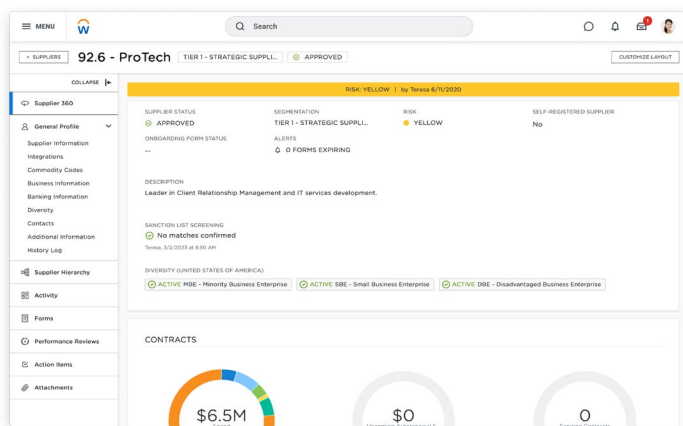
MENU

Search

1

< SUPPLIERS 92.6 - ProTech TIER 1 - STRATEGIC SUPPLI... APPROVED

CUSTOMIZE LAYOUT

COLLAPSE

Supplier 360

General Profile

Supplier Information
Integrations
Commodity Codes
Business Information
Banking Information
Diversity
Contacts
Additional Information
History Log

Supplier Hierarchy

Activity

Forms

Performance Reviews

Action Items

Attachments

RISK: YELLOW | by Teresa 6/11/2020

SUPPLIER STATUS
APPROVED

SEGMENTATION
TIER 1 - STRATEGIC SUPPLI...

RISK
YELLOW

SELF-REGISTERED SUPPLIER
No

ONBOARDING FORM STATUS
--

ALERTS
0 FORMS EXPIRING

DESCRIPTION
Leader in Client Relationship Management and IT services development.

SANCTION LIST SCREENING
No matches confirmed
Teresa, 3/2/2023 at 9:50 AM

DIVERSITY (UNITED STATES OF AMERICA)
ACTIVE MBE - Minority Business Enterprise
ACTIVE SBE - Small Business Enterprise
ACTIVE DBE - Disadvantaged Business Enterprise

CONTRACTS

$6.5M

$0

0